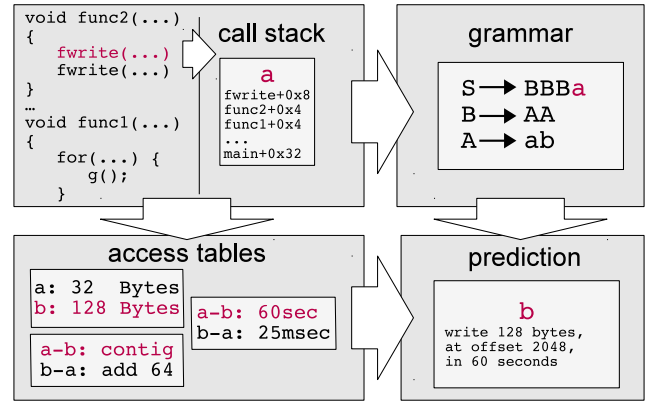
void func2(...)
{
fwrite(...)
fwrite(...)
}
…
void func1(...)
{
for(...) {
g();
}

call stack

a
fwrite+0x8
func2+0x4
func1+0x4
...
main+0x32

grammar

S → BBBa
B → AA
A → ab

access tables

a: 32 Bytes
b: 128 Bytes

a-b: contig
b-a: add 64

a-b: 60sec
b-a: 25msec

prediction

b
write 128 bytes,
at offset 2048,
in 60 seconds